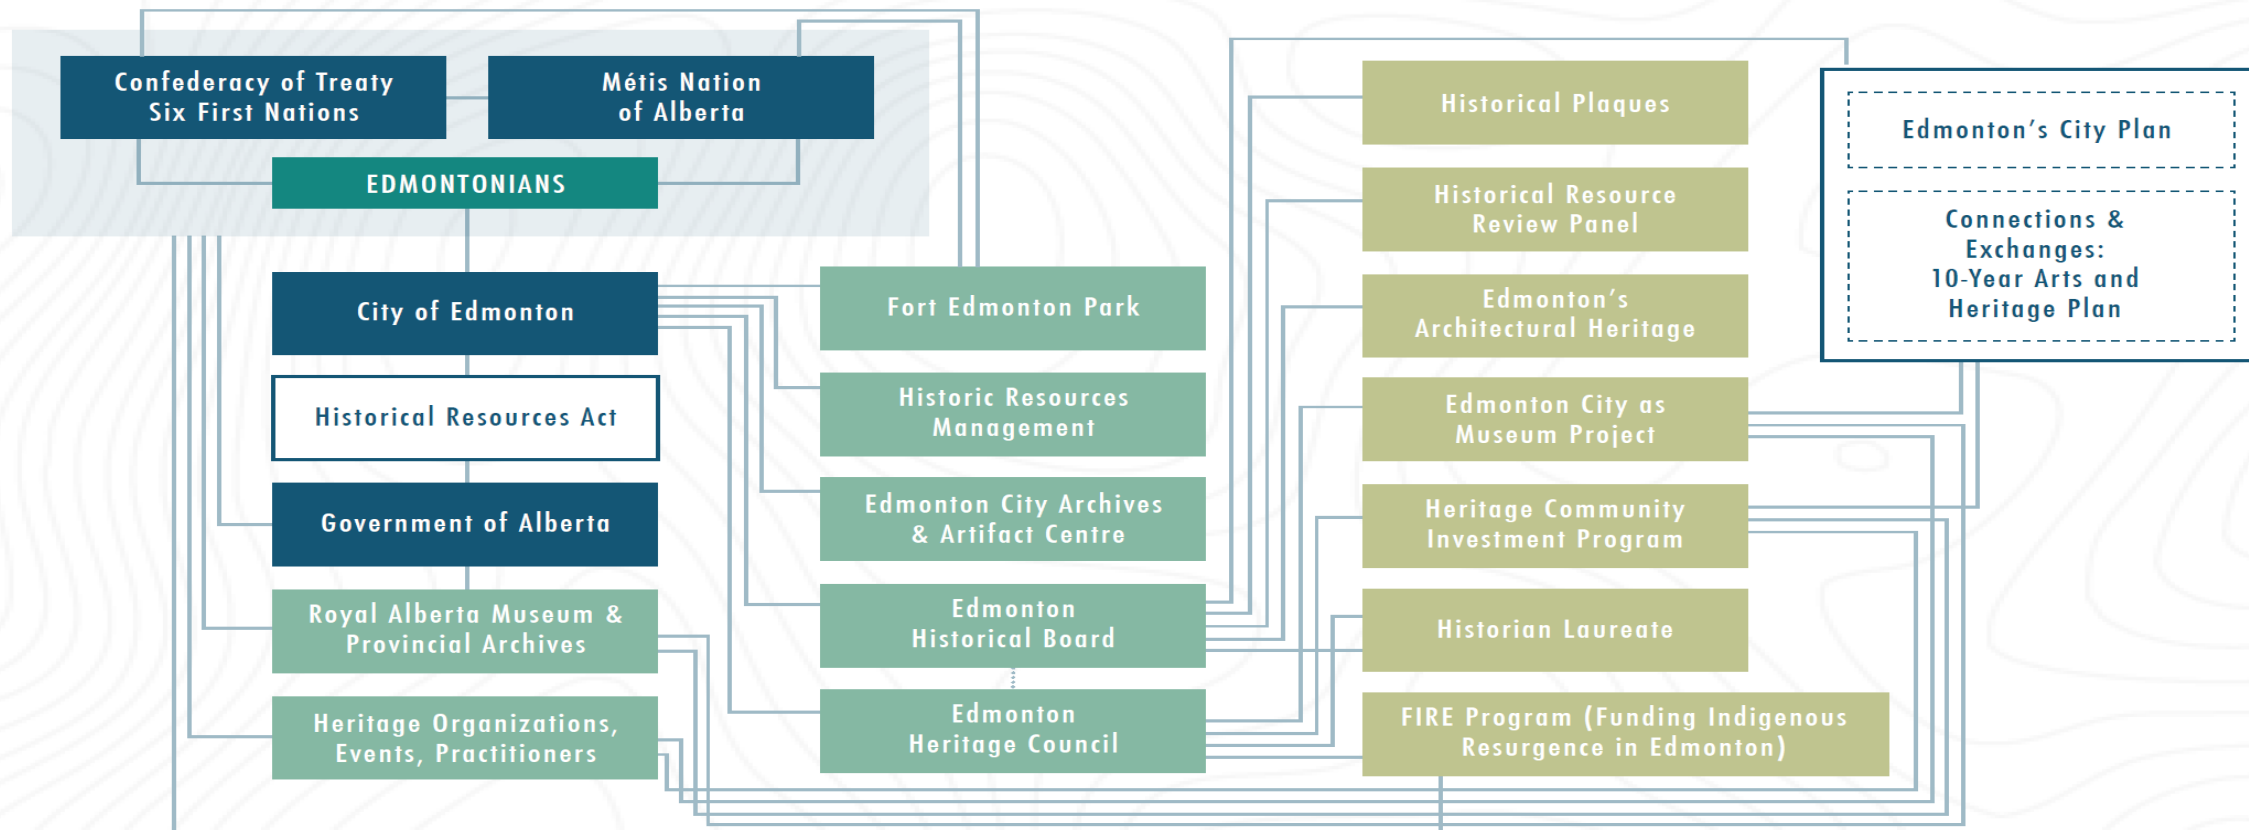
Confederacy of Treaty Six First Nations

Métis Nation of Alberta

EDMONTONIANS

City of Edmonton

Historical Resources Act

Government of Alberta

Royal Alberta Museum & Provincial Archives

Heritage Organizations, Events, Practitioners

Fort Edmonton Park

Historic Resources Management

Edmonton City Archives & Artifact Centre

Edmonton Historical Board

Edmonton Heritage Council

Historical Plaques

Historical Resource Review Panel

Edmonton's Architectural Heritage

Edmonton City as Museum Project

Heritage Community Investment Program

Historian Laureate

FIRE Program (Funding Indigenous Resurgence in Edmonton)

Edmonton's City Plan

Connections & Exchanges: 10-Year Arts and Heritage Plan